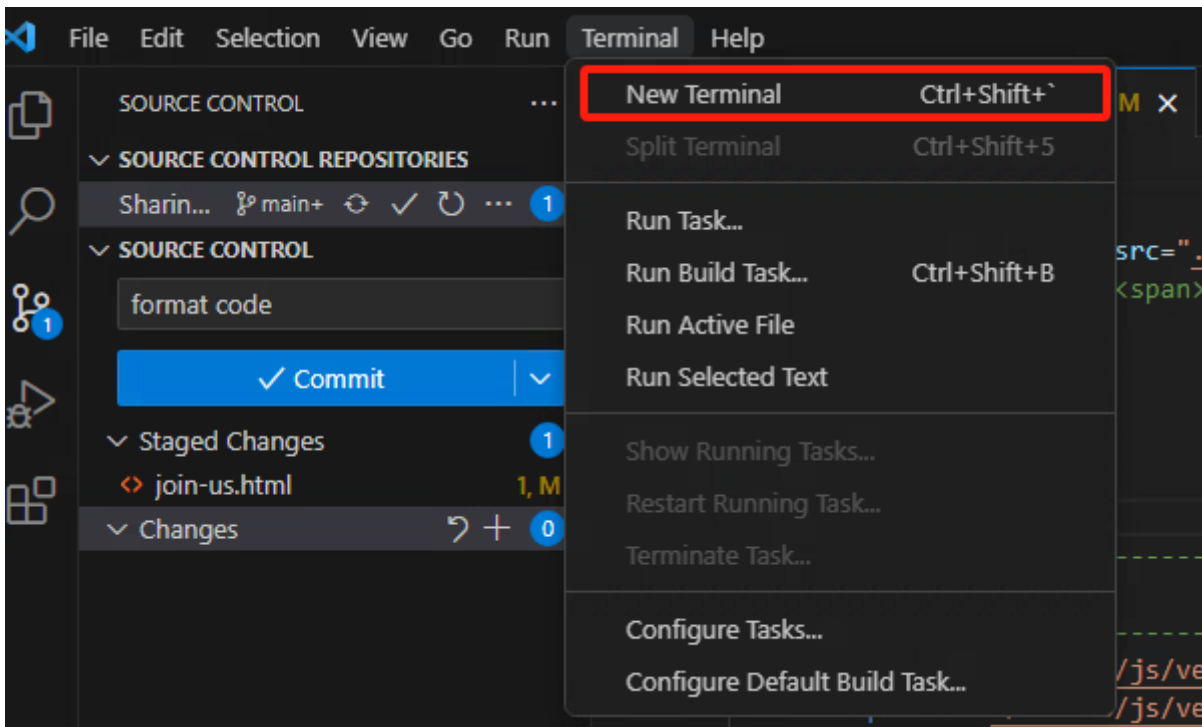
File Edit Selection View Go Run Terminal Help

SOURCE CONTROL ...

SOURCE CONTROL REPOSITORIES

Sharin... main+ ... 1

SOURCE CONTROL

format code

✓ Commit

Staged Changes 1

join-us.html 1, M

Changes 0

New Terminal Ctrl+Shift+`

Split Terminal Ctrl+Shift+5

Run Task...

Run Build Task... Ctrl+Shift+B

Run Active File

Run Selected Text

Show Running Tasks...

Restart Running Task...

Terminate Task...

Configure Tasks...

Configure Default Build Task...

M ×

src="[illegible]

<span>

/js/ve

/js/ve